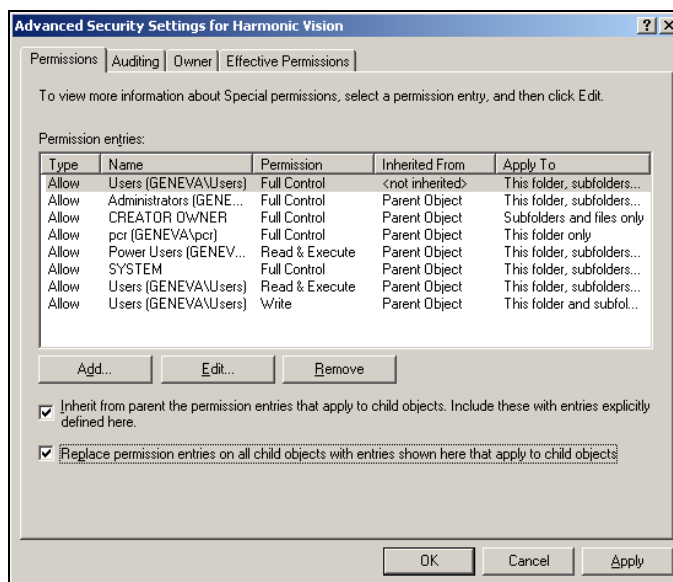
Advanced Security Settings for Harmonic Vision ? X

Permissions | Auditing | Owner | Effective Permissions

To view more information about Special permissions, select a permission entry, and then click Edit.

Permission entries:

| Type | Name | Permission | Inherited From | Apply To |
|---|---|---|---|---|
| Allow | Users (GENEVA\Users) | Full Control | <not inherited> | This folder, subfolders... |
| Allow | Administrators (GENE... | Full Control | Parent Object | This folder, subfolders... |
| Allow | CREATOR OWNER | Full Control | Parent Object | Subfolders and files only |
| Allow | pcr (GENEVA\pcr) | Full Control | Parent Object | This folder only |
| Allow | Power Users (GENEV... | Read & Execute | Parent Object | This folder, subfolders... |
| Allow | SYSTEM | Full Control | Parent Object | This folder, subfolders... |
| Allow | Users (GENEVA\Users) | Read & Execute | Parent Object | This folder, subfolders... |
| Allow | Users (GENEVA\Users) | Write | Parent Object | This folder and subfol... |

Add... Edit... Remove

Inherit from parent the permission entries that apply to child objects. Include these with entries explicitly defined here.

Replace permission entries on all child objects with entries shown here that apply to child objects

OK Cancel Apply